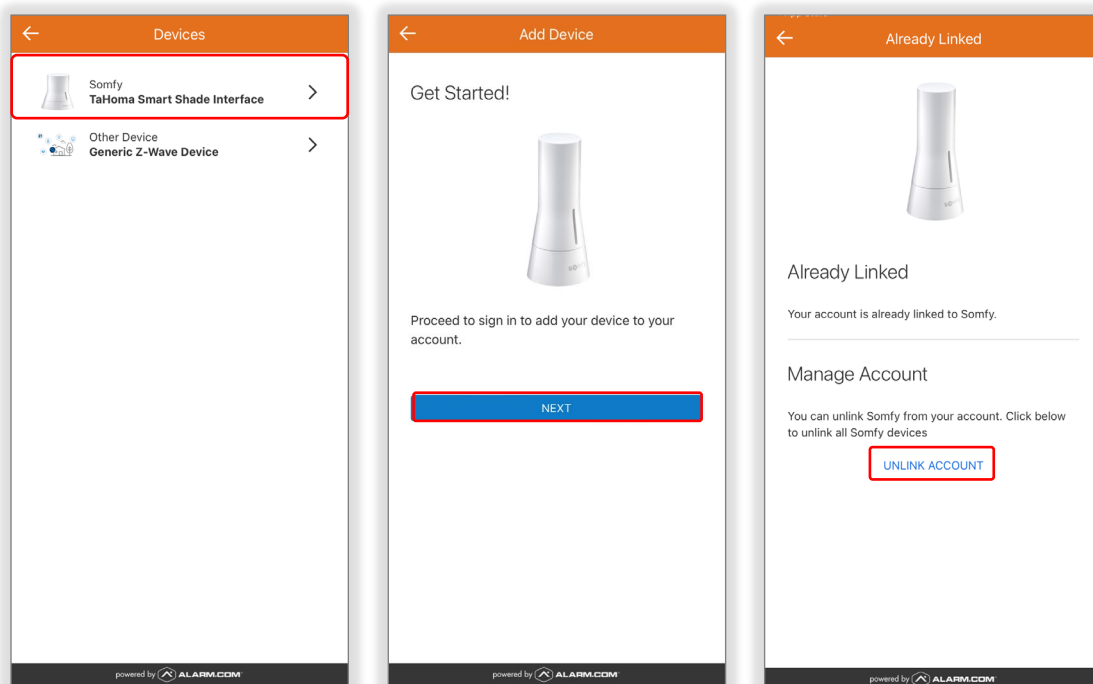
Devices

Somfy
TaHoma Smart Shade Interface

Other Device
Generic Z-Wave Device

powered by ALARM.COM

Add Device

Get Started!

Proceed to sign in to add your device to your account.

NEXT

powered by ALARM.COM

Already Linked

Already Linked

Your account is already linked to Somfy.

Manage Account

You can unlink Somfy from your account. Click below to unlink all Somfy devices

UNLINK ACCOUNT

powered by ALARM.COM